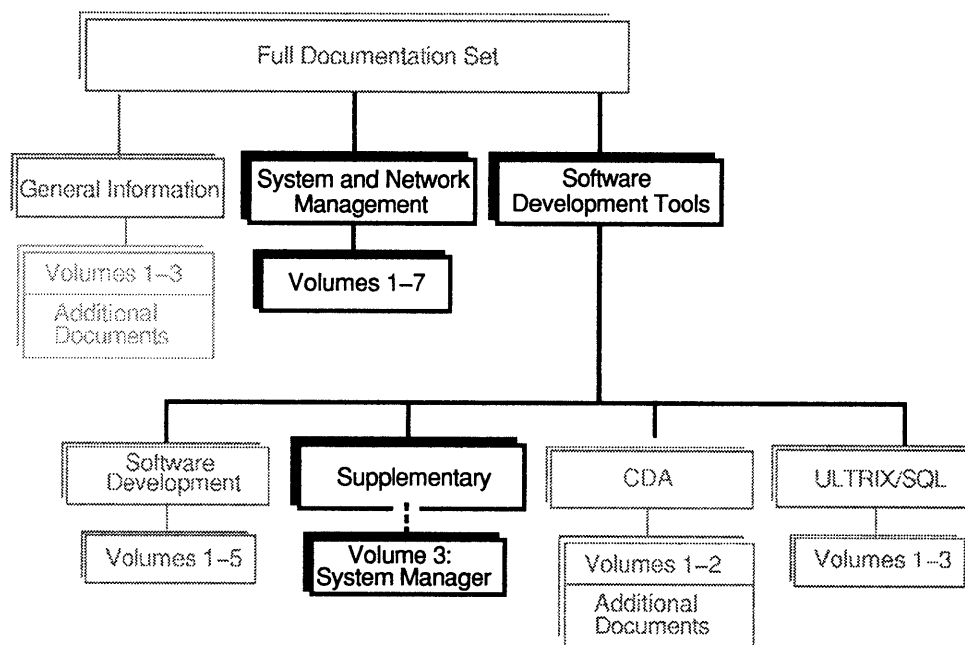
Full Documentation Set

General Information

Volumes 1–3

Additional Documents

System and Network Management

Volumes 1–7

Software Development Tools

Software Development

Volumes 1–5

Supplementary

Volume 3: System Manager

CDA

Volumes 1–2

Additional Documents

ULTRIX/SQL

Volumes 1–3